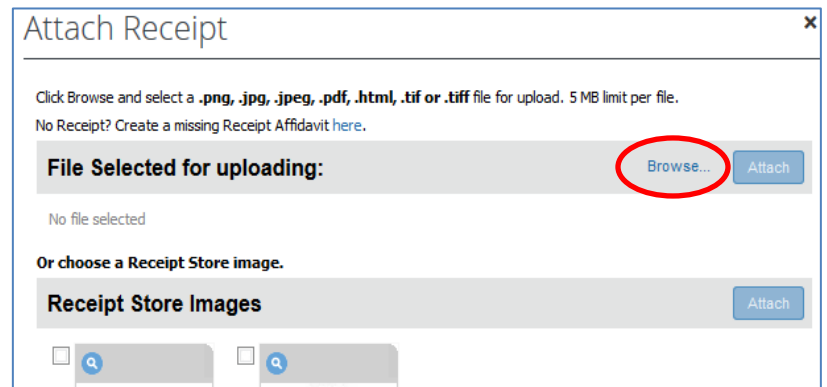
Attach Receipt

×

Click Browse and select a **.png, .jpg, .jpeg, .pdf, .html, .tif or .tiff** file for upload. 5 MB limit per file.

No Receipt? Create a missing Receipt Affidavit here.

File Selected for uploading:

Browse...

Attach

No file selected

Or choose a Receipt Store image.

Receipt Store Images

Attach